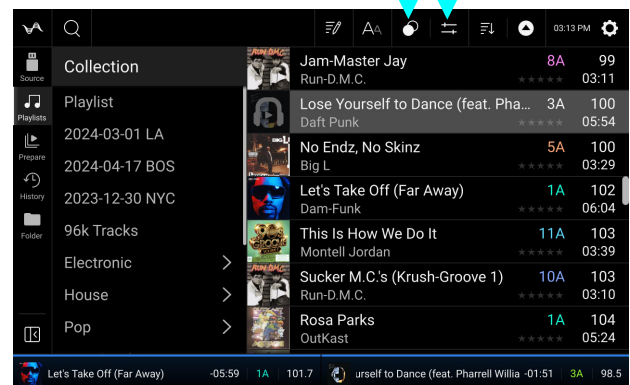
03:13 PM

Source
Playlists
Prepare
History
Folder

Collection
Playlist
2024-03-01 LA
2024-04-17 BOS
2023-12-30 NYC
96k Tracks
Electronic
House
Pop

| | | |
|---|---|---|
| Jam-Master Jay<br>Run-D.M.C. | 8A | 99<br>03:11 |
| Lose Yourself to Dance (feat. Pha...<br>Daft Punk | 3A | 100<br>05:54 |
| No Endz, No Skinz<br>Big L | 5A | 100<br>03:29 |
| Let's Take Off (Far Away)<br>Dam-Funk | 1A | 102<br>06:04 |
| This Is How We Do It<br>Montell Jordan | 11A | 103<br>03:39 |
| Sucker M.C.'s (Krush-Groove 1)<br>Run-D.M.C. | 10A | 103<br>03:10 |
| Rosa Parks<br>OutKast | 1A | 104<br>05:24 |

Let's Take Off (Far Away) -05:59 1A 101.7
urself to Dance (feat. Pharrell Willia -01:51 3A 98.5